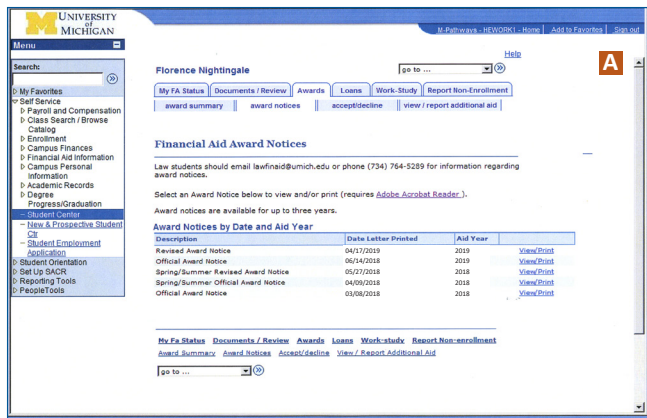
UNIVERSITY of MICHIGAN

M-Pathways - HEWORK1 - Home | Add to Favorites | Sign out

Menu

Search:

▷ My Favorites
▽ Self Service
▷ Payroll and Compensation
▷ Class Search / Browse Catalog
▷ Enrollment
▷ Campus Finances
▷ Financial Aid Information
▷ Campus Personal Information
▷ Academic Records
▷ Degree Progress/Graduation
– Student Center
– New & Prospective Student Ctr
– Student Employment Application
▷ Student Orientation
▷ Set Up SACR
▷ Reporting Tools
▷ PeopleTools

Help

A

Florence Nightingale

go to ...

My FA Status | Documents / Review | Awards | Loans | Work-Study | Report Non-Enrollment

award summary | award notices | accept/decline | view / report additional aid

Financial Aid Award Notices

Law students should email lawfinaid@umich.edu or phone (734) 764-5289 for information regarding award notices.

Select an Award Notice below to view and/or print (requires Adobe Acrobat Reader ).

Award notices are available for up to three years.

Award Notices by Date and Aid Year

| Description | Date Letter Printed | Aid Year | |
|---|---|---|---|
| Revised Award Notice | 04/17/2019 | 2019 | View/Print |
| Official Award Notice | 06/14/2018 | 2019 | View/Print |
| Spring/Summer Revised Award Notice | 05/27/2018 | 2018 | View/Print |
| Spring/Summer Official Award Notice | 04/09/2018 | 2018 | View/Print |
| Official Award Notice | 03/08/2018 | 2018 | View/Print |

My Fa Status Documents / Review Awards Loans Work-study Report Non-enrollment
Award Summary Award Notices Accept/decline View / Report Additional Aid

go to ...